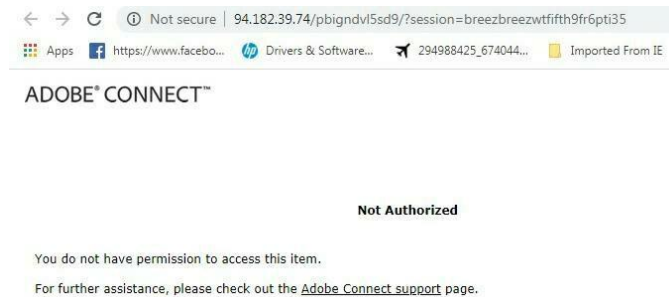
Not secure | 94.182.39.74/pbigndvl5sd9/?session=breezbreezwtfifth9fr6pti35

Apps https://www.facebo... Drivers & Software... 294988425_674044... Imported From IE

ADOBE® CONNECT™

Not Authorized

You do not have permission to access this item.

For further assistance, please check out the Adobe Connect support page.